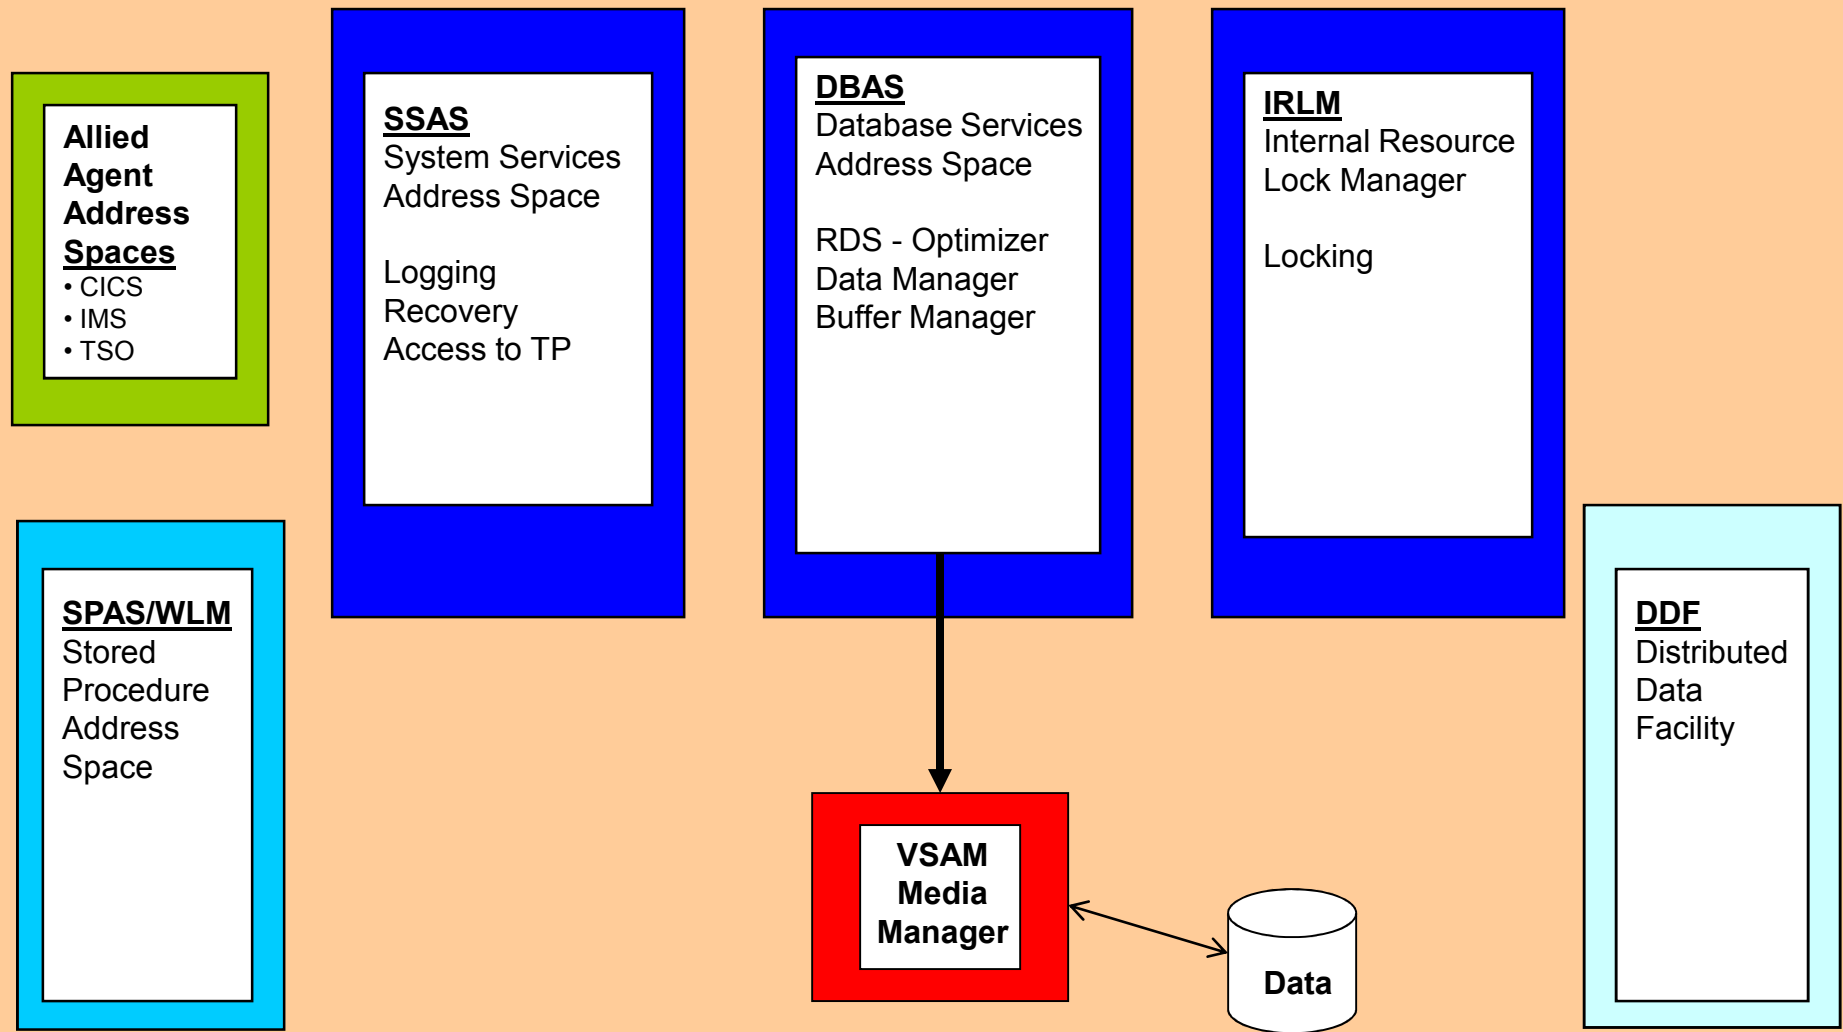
Allied Agent Address Spaces
• CICS
• IMS
• TSO

SSAS
System Services Address Space

Logging
Recovery
Access to TP

DBAS
Database Services Address Space

RDS - Optimizer
Data Manager
Buffer Manager

IRLM
Internal Resource Lock Manager

Locking

SPAS/WLM
Stored Procedure Address Space

VSAM Media Manager

Data

DDF
Distributed Data Facility